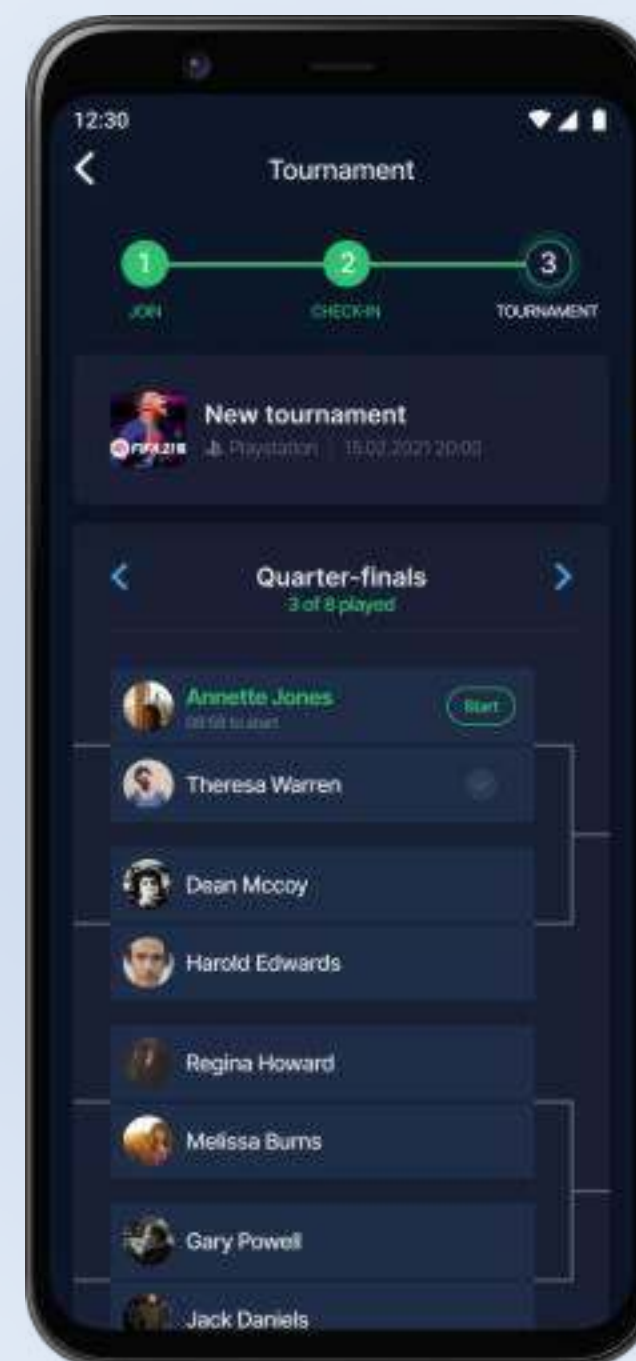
12:30

Tournament

1
JOIN
2
CHECK-IN
3
TOURNAMENT

FIFA21
New tournament
Playstation | 15.02.2021 20:00

Quarter-finals
3 of 8 played

Annette Jones
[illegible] to start
Start

Theresa Warren

Dean Mccoy

Harold Edwards

Regina Howard

Melissa Burns

Gary Powell

Jack Daniels